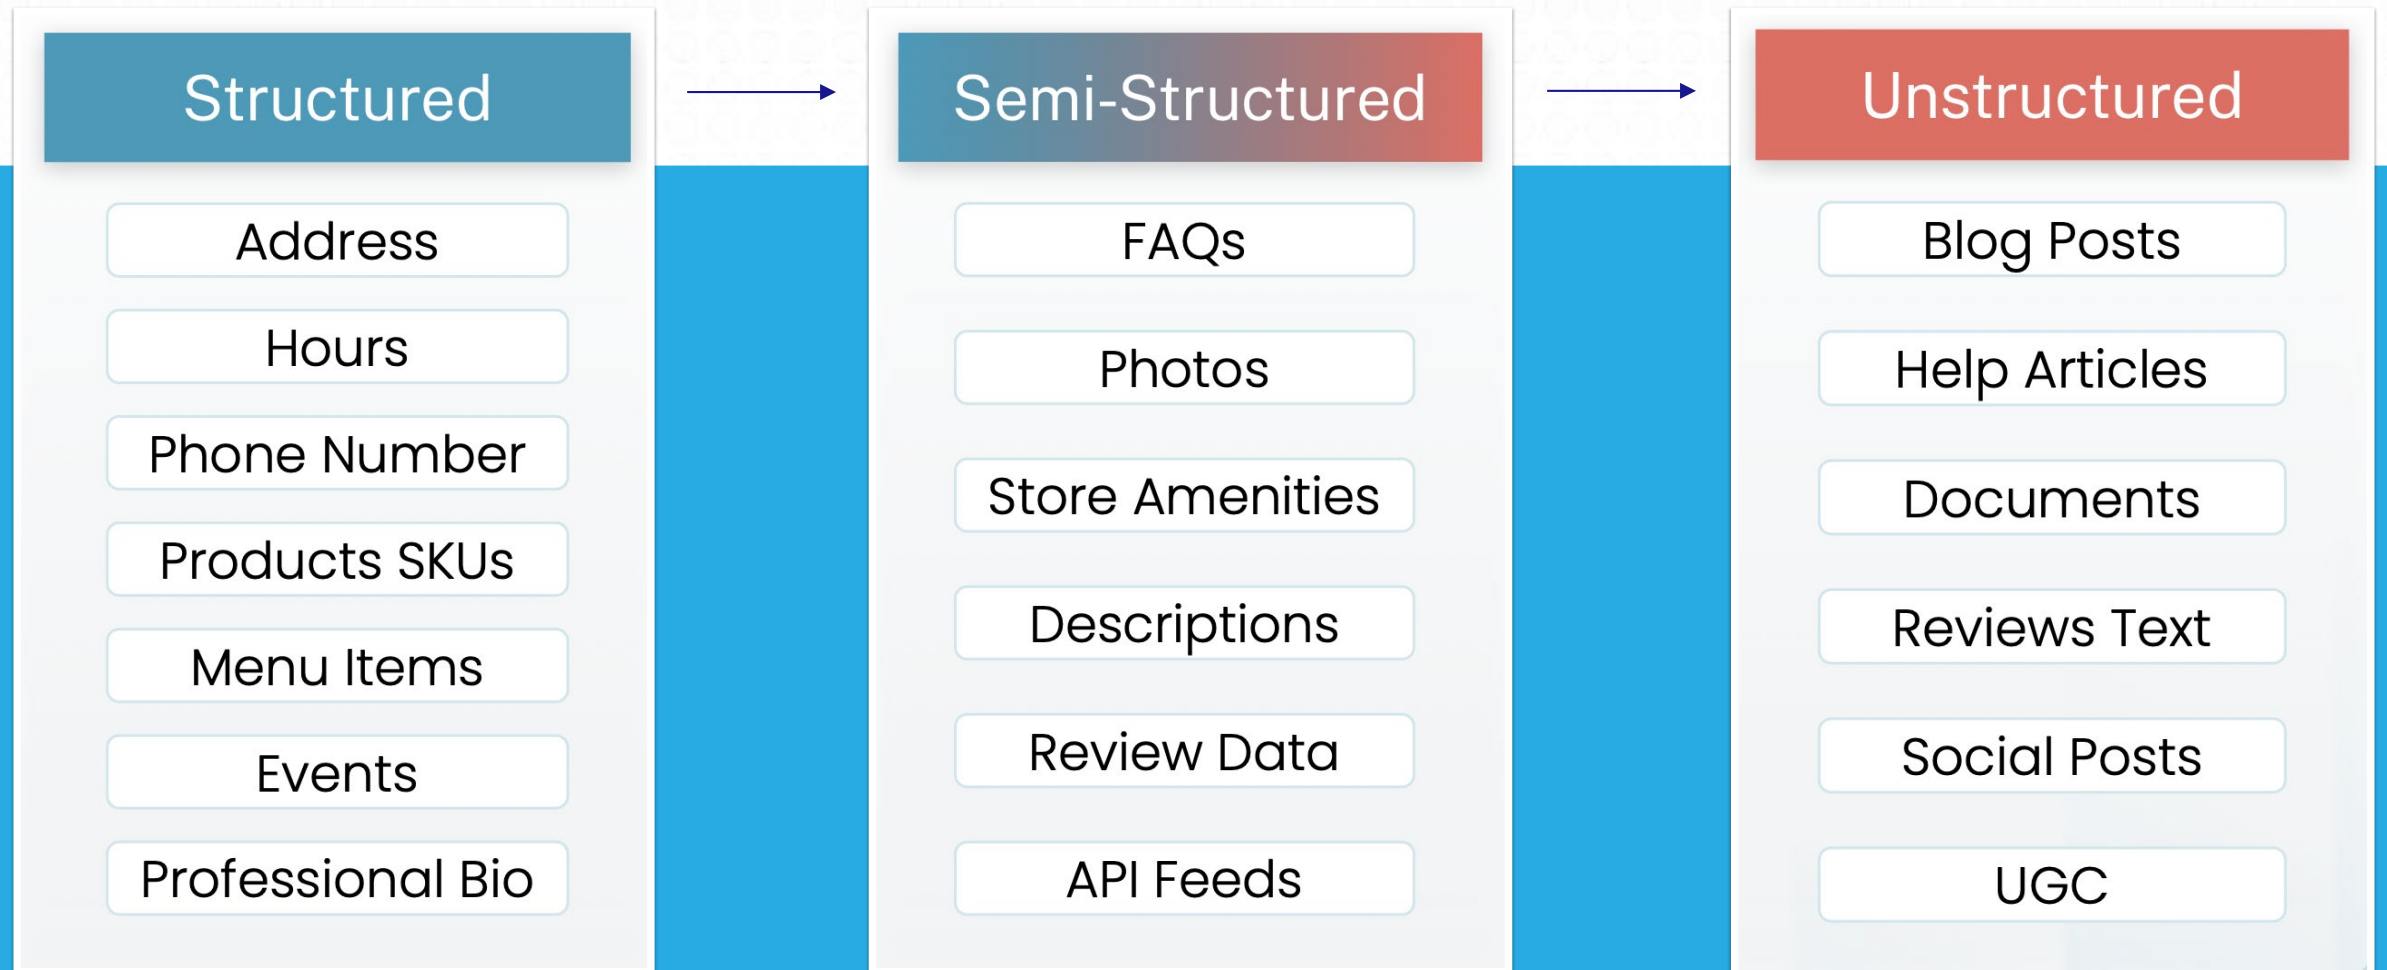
Structured

Address

Hours

Phone Number

Products SKUs

Menu Items

Events

Professional Bio

Semi-Structured

FAQs

Photos

Store Amenities

Descriptions

Review Data

API Feeds

Unstructured

Blog Posts

Help Articles

Documents

Reviews Text

Social Posts

UGC